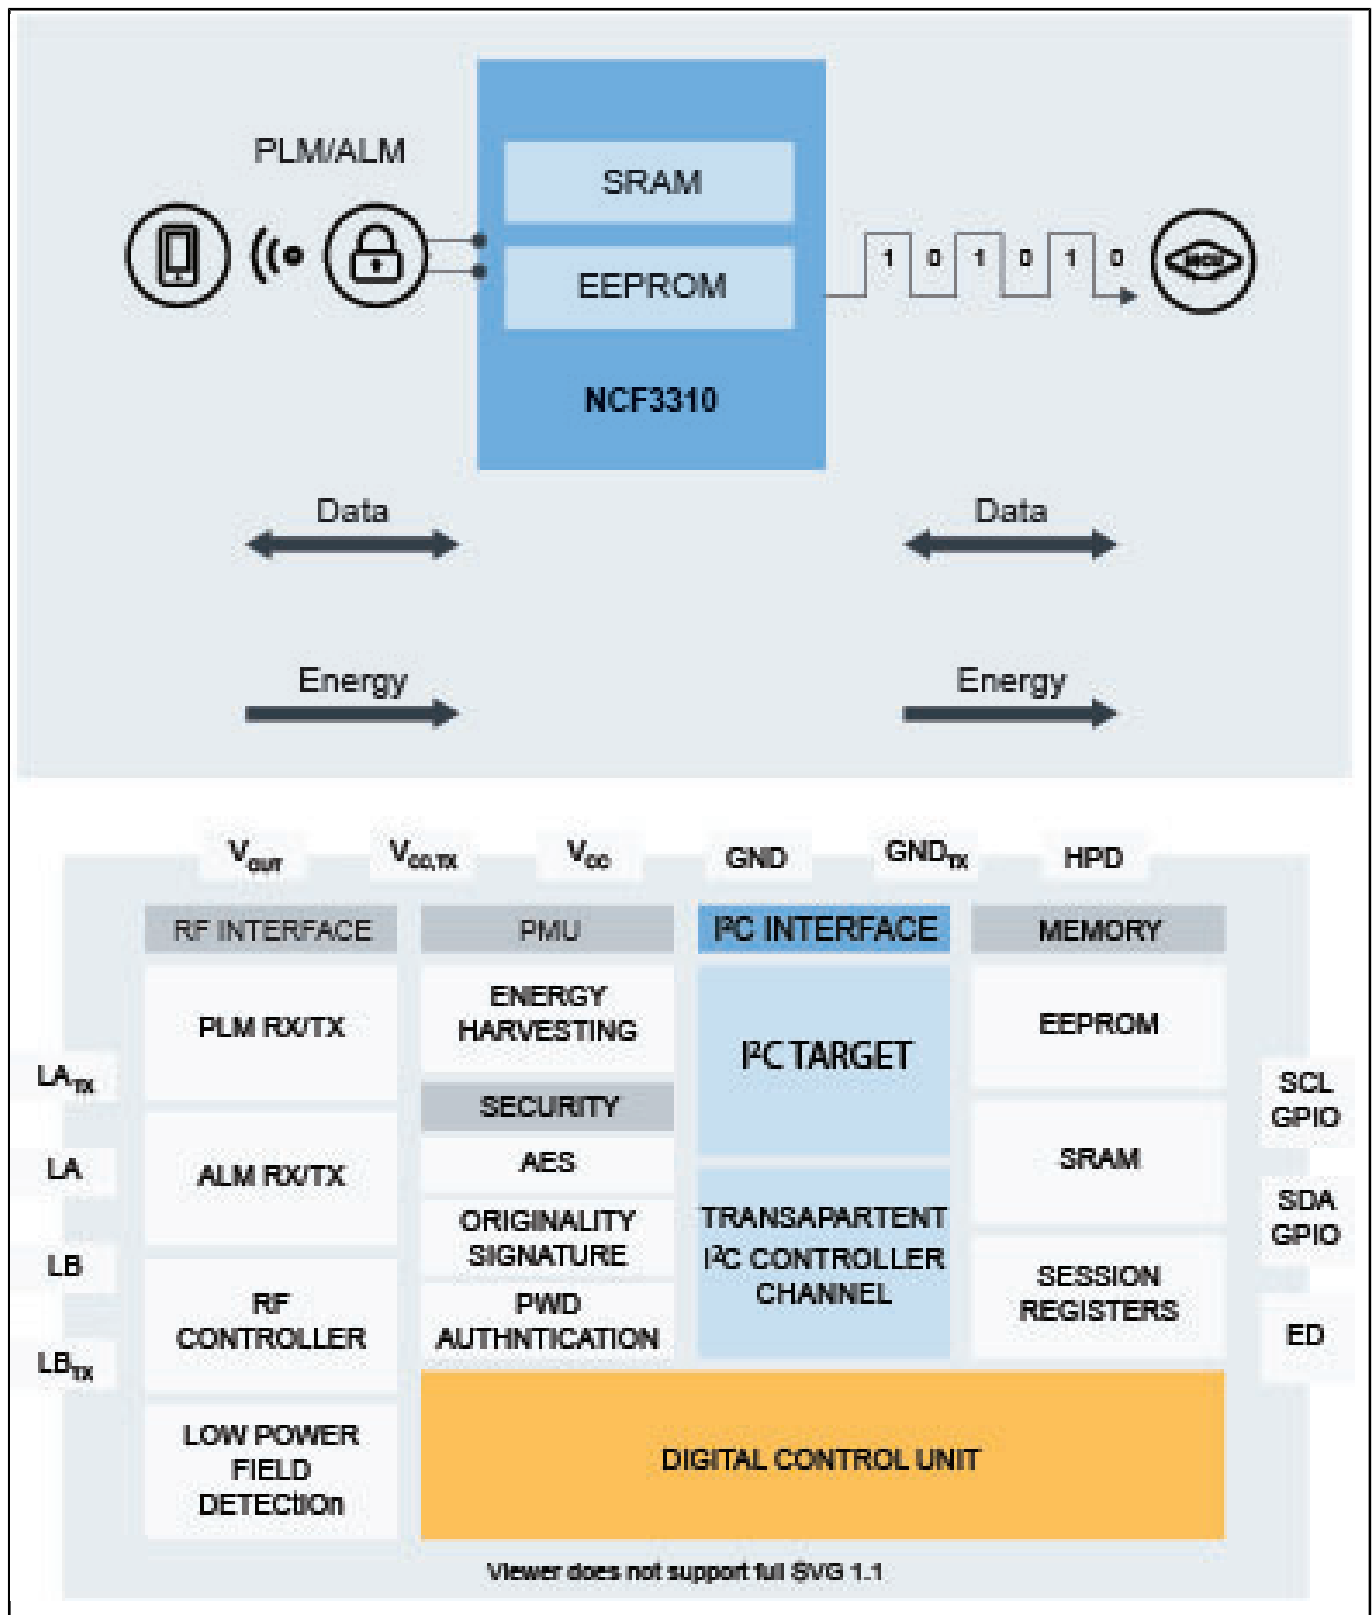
PLM/ALM

SRAM

EEPROM

NCF3310

1 0 1 0 1 0

MCU

Data

Data

Energy

Energy

$V_{OUT}$ $V_{CC,TX}$ $V_{CC}$ GND $GND_{TX}$ HPD

RF INTERFACE

PLM RX/TX

ALM RX/TX

RF CONTROLLER

LOW POWER FIELD DETECTIOn

PMU

ENERGY HARVESTING

SECURITY

AES

ORIGINALITY SIGNATURE

PWD AUTHNTICATION

$I^2C$ INTERFACE

$I^2C$ TARGET

TRANSAPARTENT $I^2C$ CONTROLLER CHANNEL

MEMORY

EEPROM

SRAM

SESSION REGISTERS

DIGITAL CONTROL UNIT

$LA_{TX}$

LA

LB

$LB_{TX}$

SCL GPIO

SDA GPIO

ED

Viewer does not support full SVG 1.1